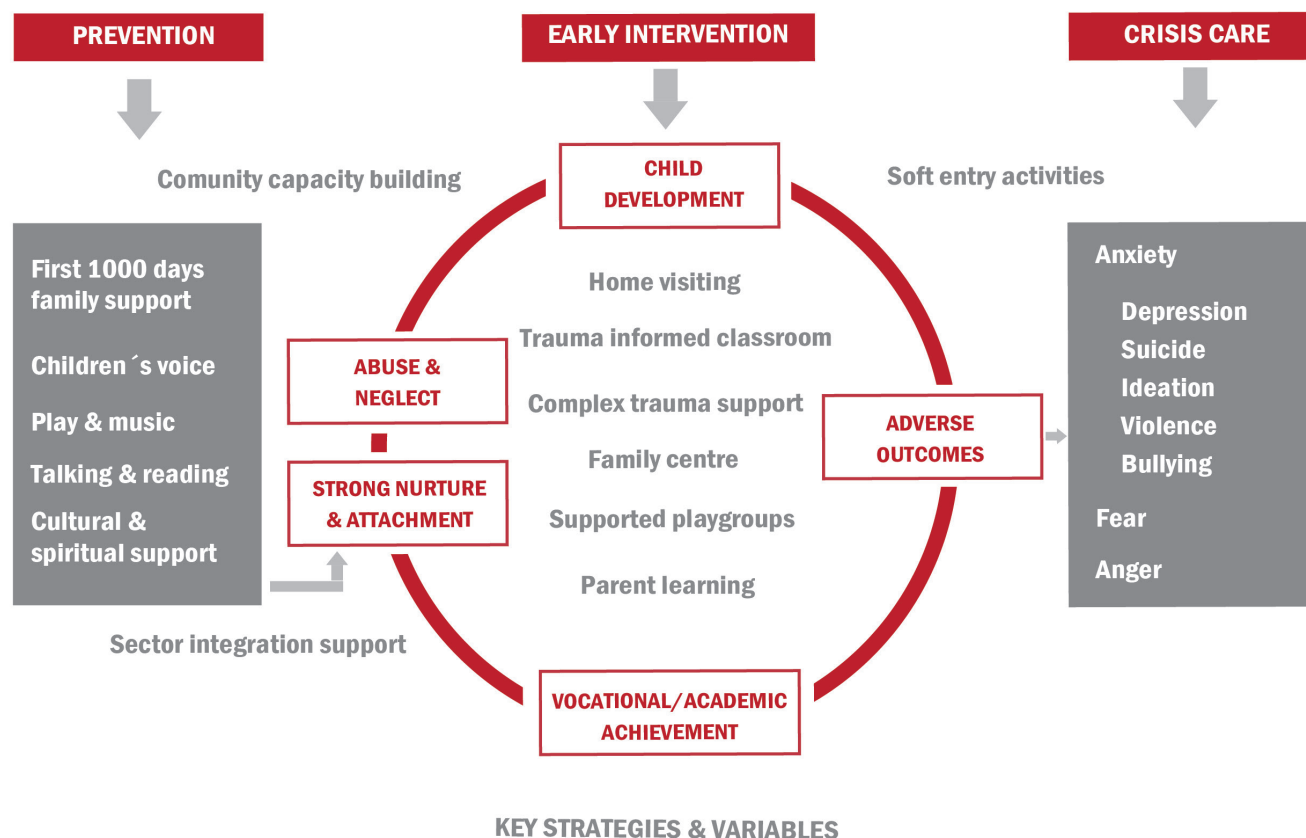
PREVENTION

EARLY INTERVENTION

CRISIS CARE

Comunity capacity building

CHILD DEVELOPMENT

Soft entry activities

First 1000 days family support

Children´s voice

Play & music

Talking & reading

Cultural & spiritual support

Home visiting

Trauma informed classroom

Complex trauma support

Family centre

Supported playgroups

Parent learning

ABUSE & NEGLECT

STRONG NURTURE & ATTACHMENT

ADVERSE OUTCOMES

Anxiety

Depression

Suicide

Ideation

Violence

Bullying

Fear

Anger

Sector integration support

VOCATIONAL/ACADEMIC ACHIEVEMENT

KEY STRATEGIES & VARIABLES